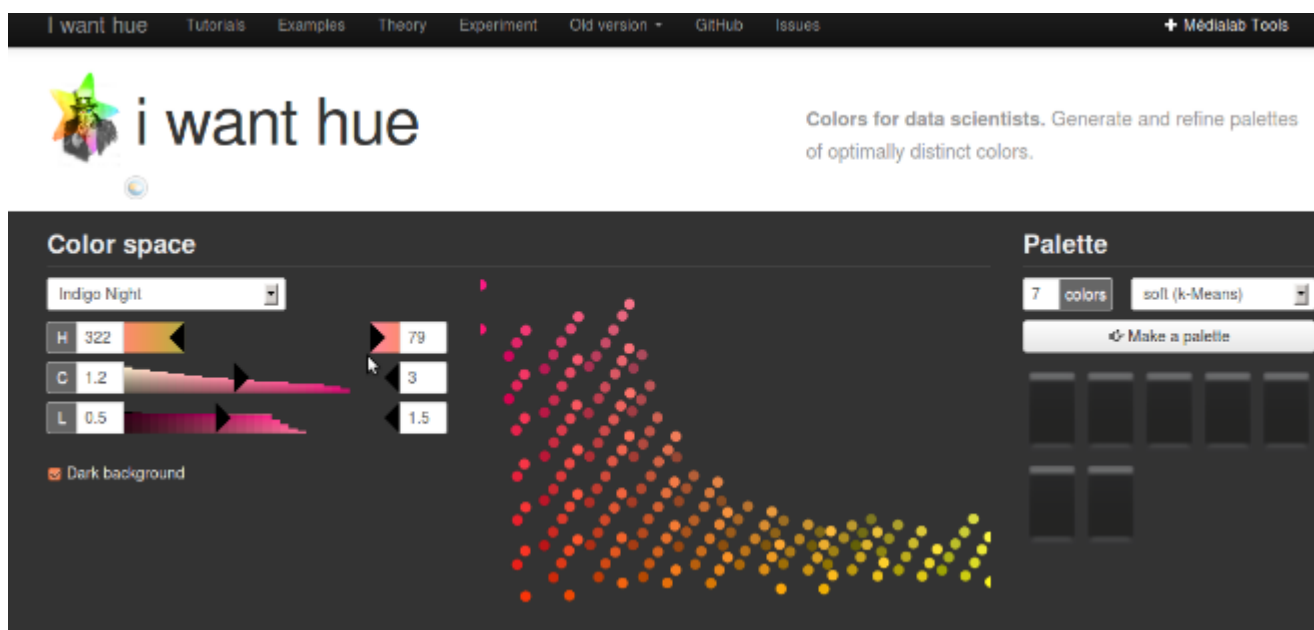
I want hue Tutorials Examples Theory Experiment Old version GitHub Issues + Médialab Tools

i want hue

**Colors for data scientists.** Generate and refine palettes of optimally distinct colors.

Color space

Indigo Night

H 322 79

C 1.2 3

L 0.5 1.5

Dark background

Palette

7 colors soft (k-Means)

Make a palette